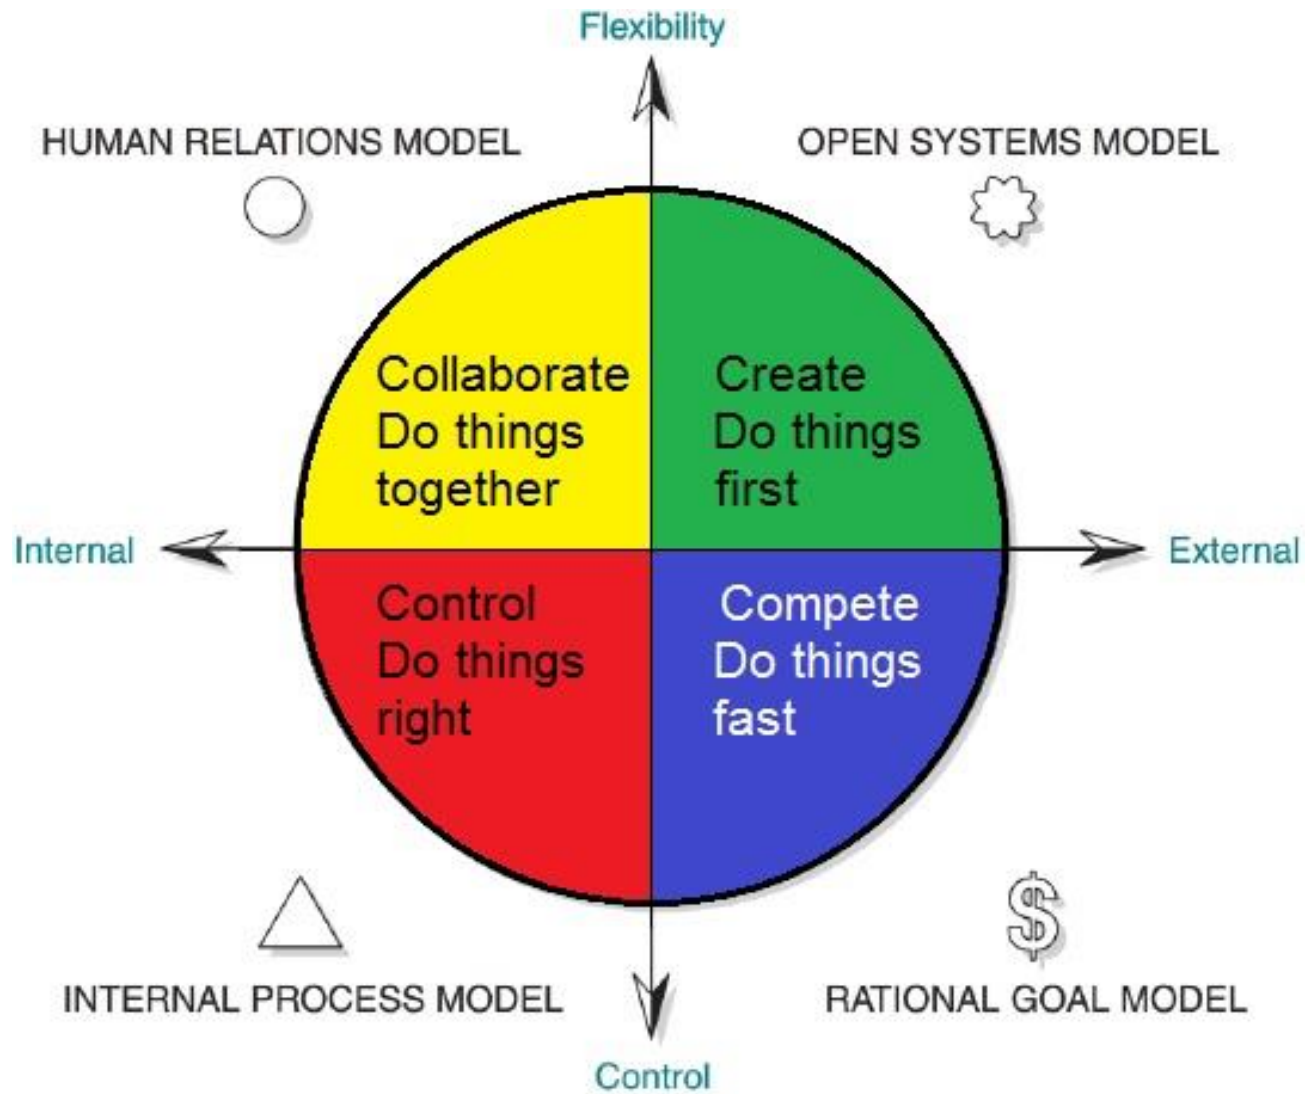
Flexibility

HUMAN RELATIONS MODEL

OPEN SYSTEMS MODEL

Collaborate
Do things
together

Create
Do things
first

Internal

External

Control
Do things
right

Compete
Do things
fast

$

INTERNAL PROCESS MODEL

RATIONAL GOAL MODEL

Control